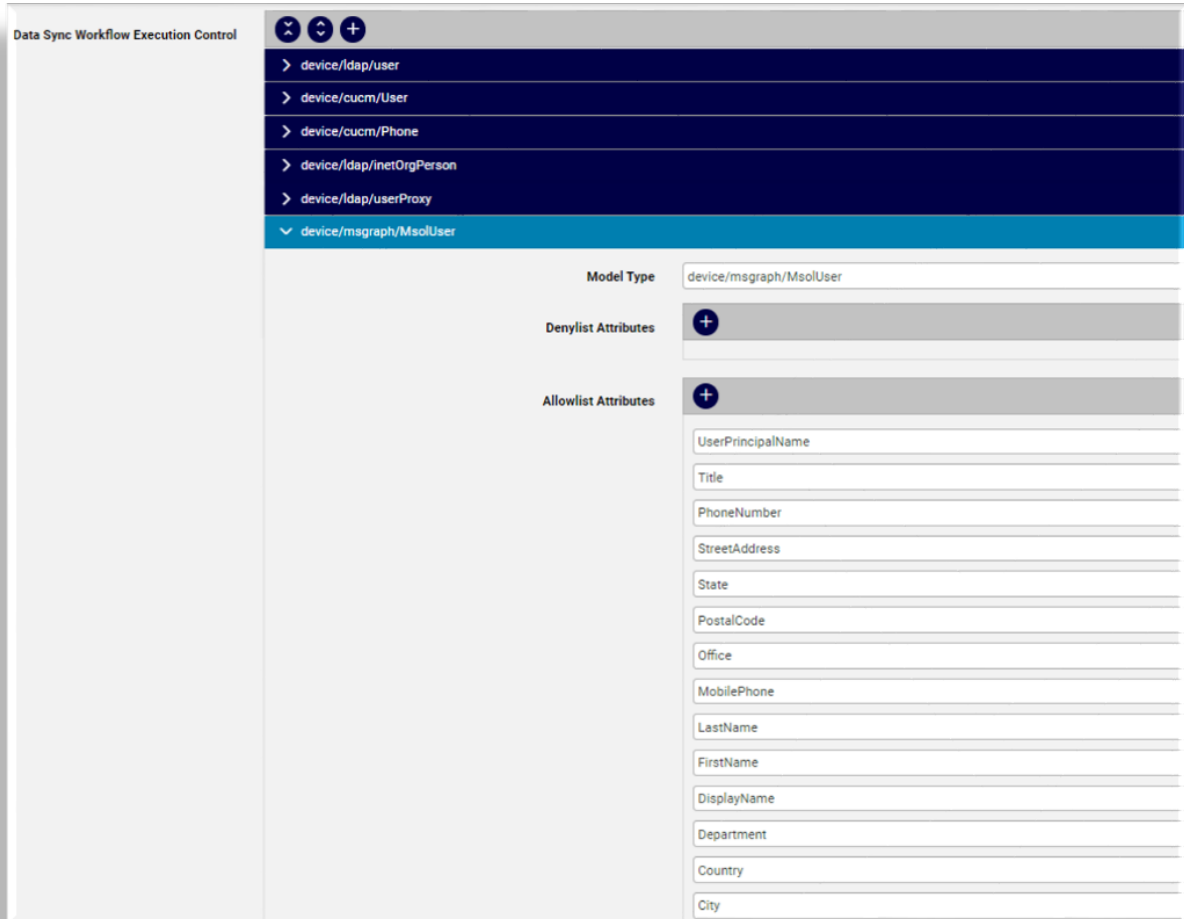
Data Sync Workflow Execution Control

device/ldap/user
device/cucm/User
device/cucm/Phone
device/ldap/inetOrgPerson
device/ldap/userProxy
device/msgraph/MsolUser

Model Type device/msgraph/MsolUser

Denylist Attributes

Allowlist Attributes

UserPrincipalName
Title
PhoneNumber
StreetAddress
State
PostalCode
Office
MobilePhone
LastName
FirstName
DisplayName
Department
Country
City